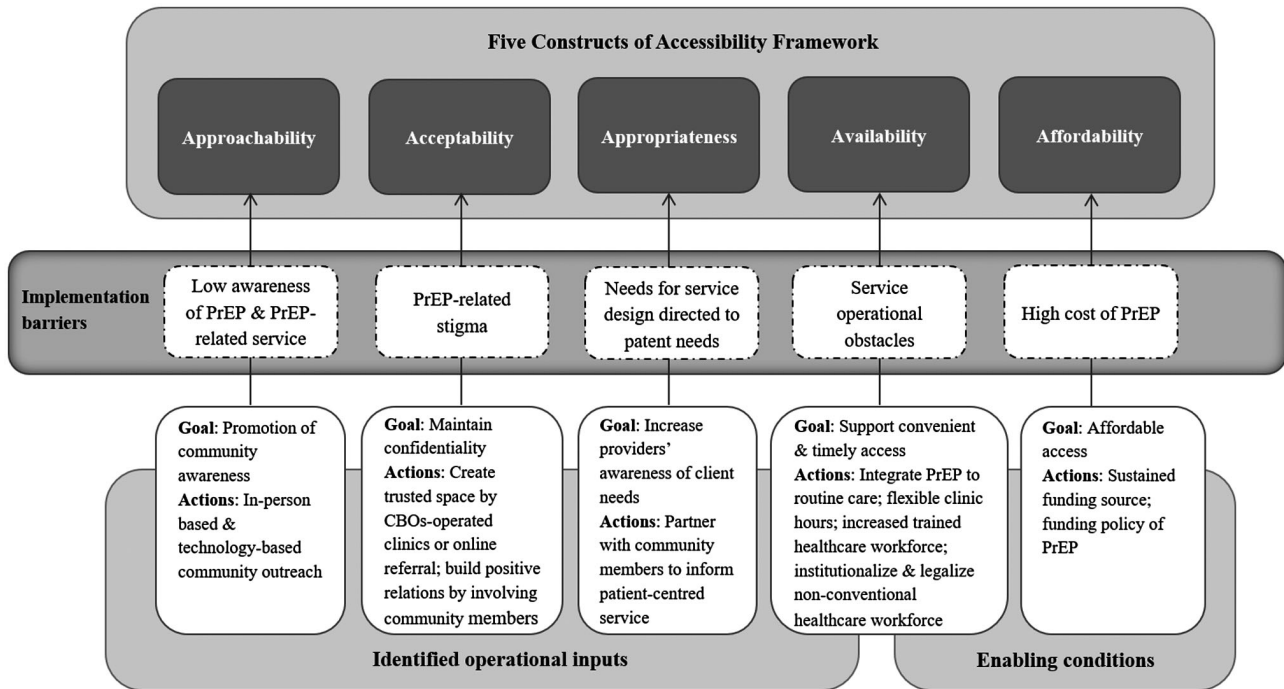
Five Constructs of Accessibility Framework

Approachability

Acceptability

Appropriateness

Availability

Affordability

Implementation barriers

Low awareness of PrEP & PrEP-related service

PrEP-related stigma

Needs for service design directed to patent needs

Service operational obstacles

High cost of PrEP

**Goal**: Promotion of community awareness
**Actions**: In-person based & technology-based community outreach

**Goal**: Maintain confidentiality
**Actions**: Create trusted space by CBOs-operated clinics or online referral; build positive relations by involving community members

**Goal**: Increase providers' awareness of client needs
**Actions**: Partner with community members to inform patient-centred service

**Goal**: Support convenient & timely access
**Actions**: Integrate PrEP to routine care; flexible clinic hours; increased trained healthcare workforce; institutionalize & legalize non-conventional healthcare workforce

**Goal**: Affordable access
**Actions**: Sustained funding source; funding policy of PrEP

Identified operational inputs

Enabling conditions